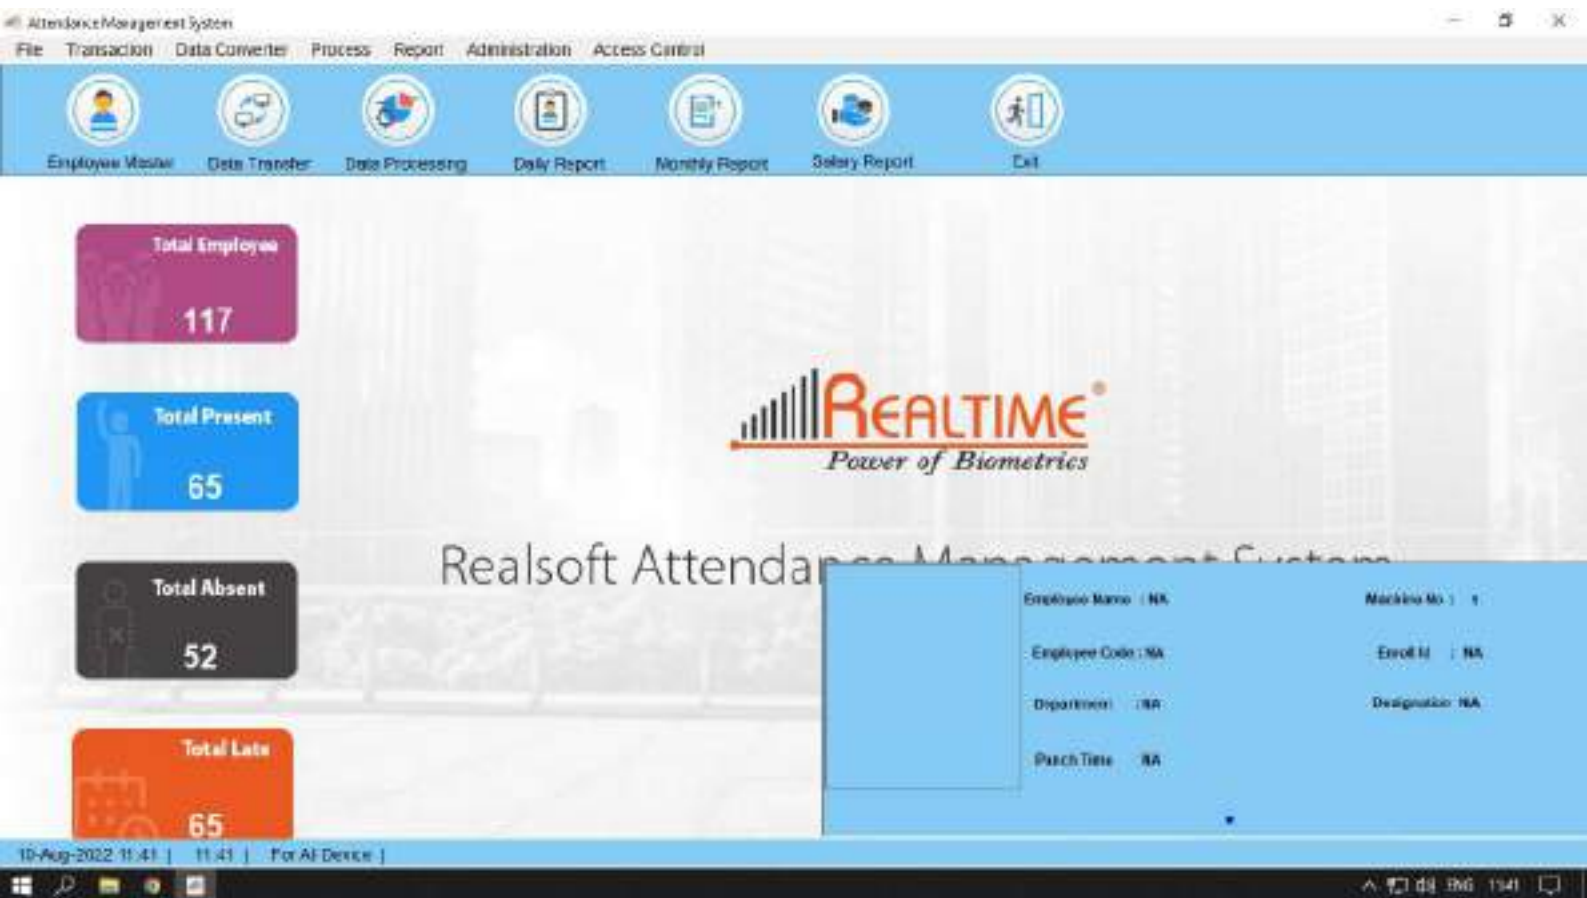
Attendance Management System

File Transaction Data Converter Process Report Administration Access Control

Employee Master Data Transfer Data Processing Daily Report Monthly Report Salary Report Exit

Total Employee
117

Total Present
65

Total Absent
52

Total Late
65

REALTIME®
Power of Biometrics

Realsoft Attendance Management System

Employee Name : NA
Machine No : 1
Employee Code : NA
Enroll Id : NA
Department : NA
Designation NA
Punch Time NA

10-Aug-2022 11:41 | 11:41 | For All Device |

ENG 11:41